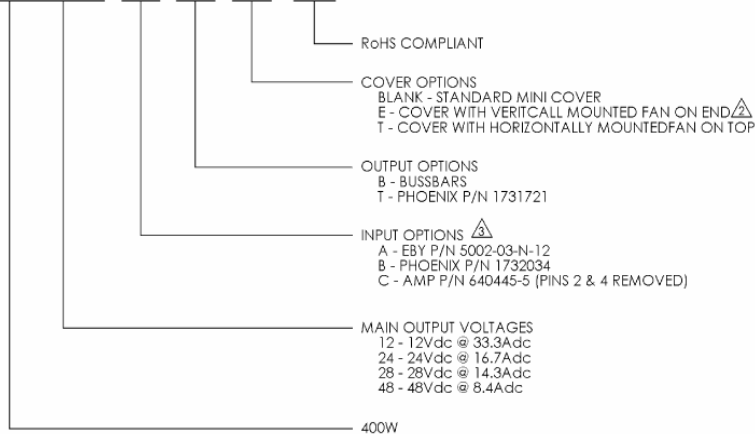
RoHS COMPLIANT

COVER OPTIONS
BLANK - STANDARD MINI COVER
E - COVER WITH VERITCALL MOUNTED FAN ON END 2
T - COVER WITH HORIZONTALLY MOUNTEDFAN ON TOP

OUTPUT OPTIONS
B - BUSSBARS
T - PHOENIX P/N 1731721

INPUT OPTIONS 3
A - EBY P/N 5002-03-N-12
B - PHOENIX P/N 1732034
C - AMP P/N 640445-5 (PINS 2 & 4 REMOVED)

MAIN OUTPUT VOLTAGES
12 - 12Vdc @ 33.3Adc
24 - 24Vdc @ 16.7Adc
28 - 28Vdc @ 14.3Adc
48 - 48Vdc @ 8.4Adc

400W